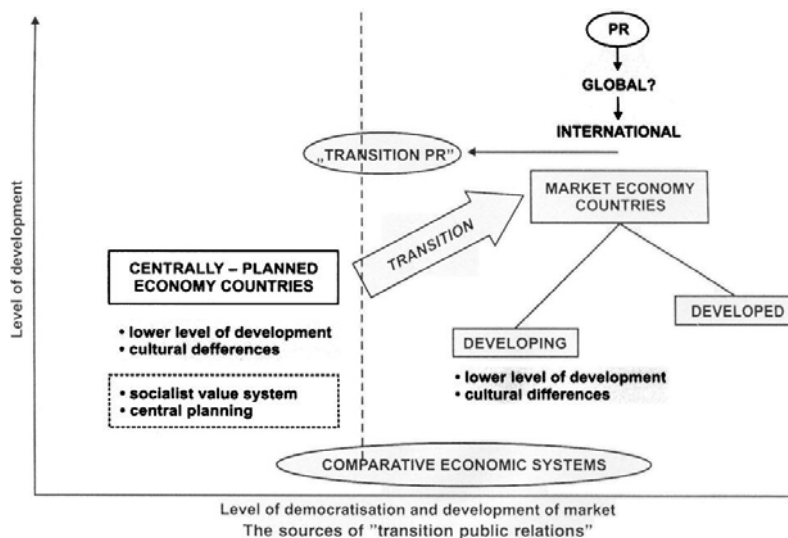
PR

GLOBAL?

INTERNATIONAL

„TRANSITION PR"

MARKET ECONOMY COUNTRIES

TRANSITION

Level of development

CENTRALLY – PLANNED ECONOMY COUNTRIES

• lower level of development
• cultural defferences

• socialist value system
• central planning

DEVELOPING

DEVELOPED

• lower level of development
• cultural differences

COMPARATIVE ECONOMIC SYSTEMS

Level of democratisation and development of market
The sources of "transition public relations"